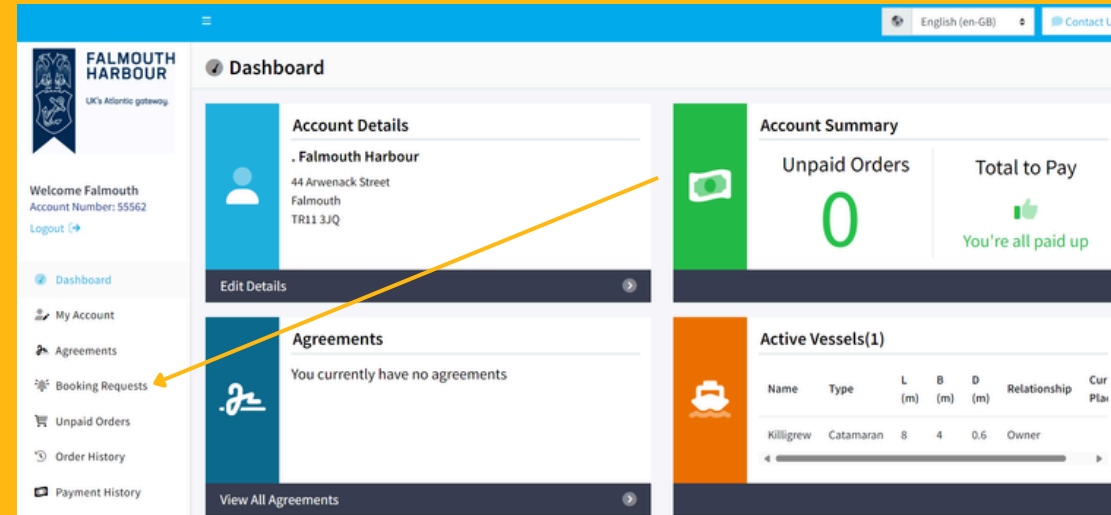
English (en-GB)

Contact U

FALMOUTH HARBOUR

UK's Atlantic gateway.

Welcome Falmouth
Account Number: 55562
Logout

Dashboard
My Account
Agreements
Booking Requests
Unpaid Orders
Order History
Payment History

Dashboard

Account Details
. Falmouth Harbour
44 Arwenack Street
Falmouth
TR11 3JQ

Edit Details

Account Summary
Unpaid Orders
0
Total to Pay
You're all paid up

Agreements
You currently have no agreements

View All Agreements

Active Vessels(1)

| Name | Type | L (m) | B (m) | D (m) | Relationship | Cur Pla |
|---|---|---|---|---|---|---|
| Killigrew | Catamaran | 8 | 4 | 0.6 | Owner | |